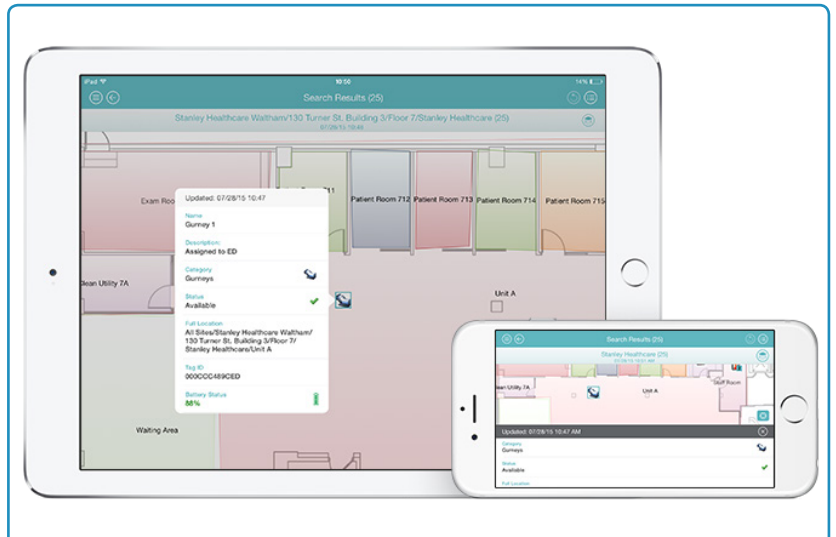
iPad
10:50
14%
Search Results (25)
Stanley Healthcare Waltham/130 Turner St. Building 3/Floor 7/Stanley Healthcare (25)
07/28/15 10:48

Exam Room
Patient Room 711
Patient Room 712
Patient Room 713
Patient Room 714
Patient Room 715
Clean Utility 7A
Unit A
Waiting Area

Updated: 07/28/15 10:47
Name
Gurney 1
Description:
Assigned to ED
Category
Gurneys
Status
Available
Full Location
All Sites/Stanley Healthcare Waltham/130 Turner St. Building 3/Floor 7/Stanley Healthcare/Unit A
Tag ID:
003CCC489CED
Battery Status
88%

Search Results (25)
Stanley Healthcare (25)
Clean Utility 7A
Unit A
Staff Room
Updated: 07/28/15 10:47 AM
Category
Gurneys
Status
Available
Full Location